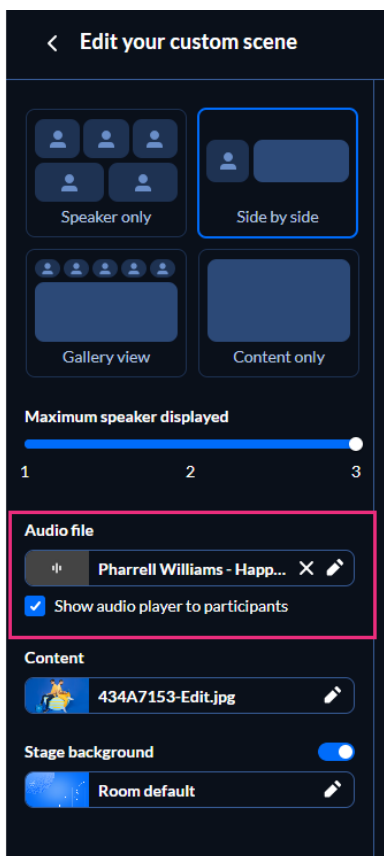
Edit your custom scene

Speaker only

Side by side

Gallery view

Content only

Maximum speaker displayed

1 2 3

Audio file

Pharrell Williams - Happ...

Show audio player to participants

Content

434A7153-Edit.jpg

Stage background

Room default